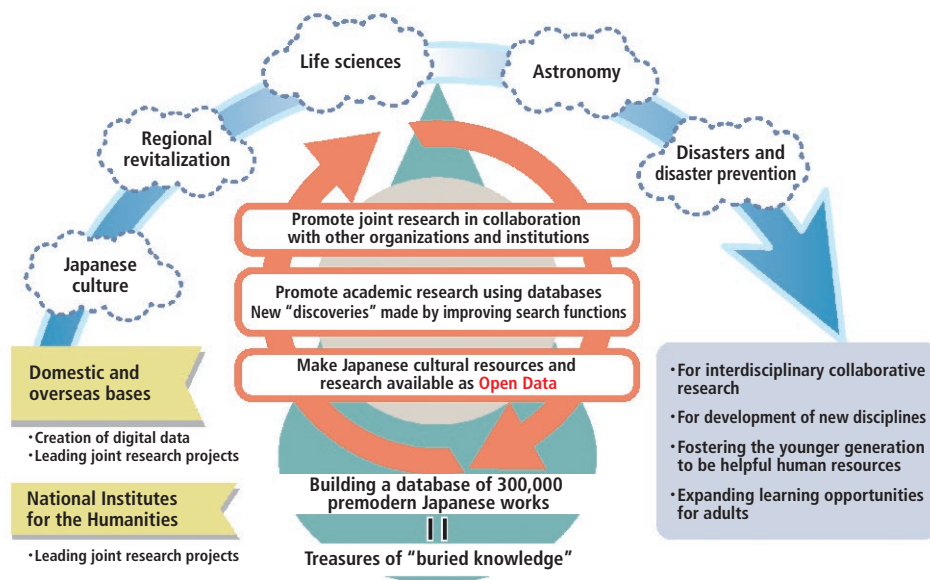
Life sciences

Astronomy

Regional revitalization

Disasters and disaster prevention

Japanese culture

Promote joint research in collaboration with other organizations and institutions

Promote academic research using databases
New "discoveries" made by improving search functions

Make Japanese cultural resources and research available as Open Data

Domestic and overseas bases

・Creation of digital data
・Leading joint research projects

National Institutes for the Humanities

・Leading joint research projects

Building a database of 300,000 premodern Japanese works

II

Treasures of "buried knowledge"

・For interdisciplinary collaborative research
・For development of new disciplines
・Fostering the younger generation to be helpful human resources
・Expanding learning opportunities for adults